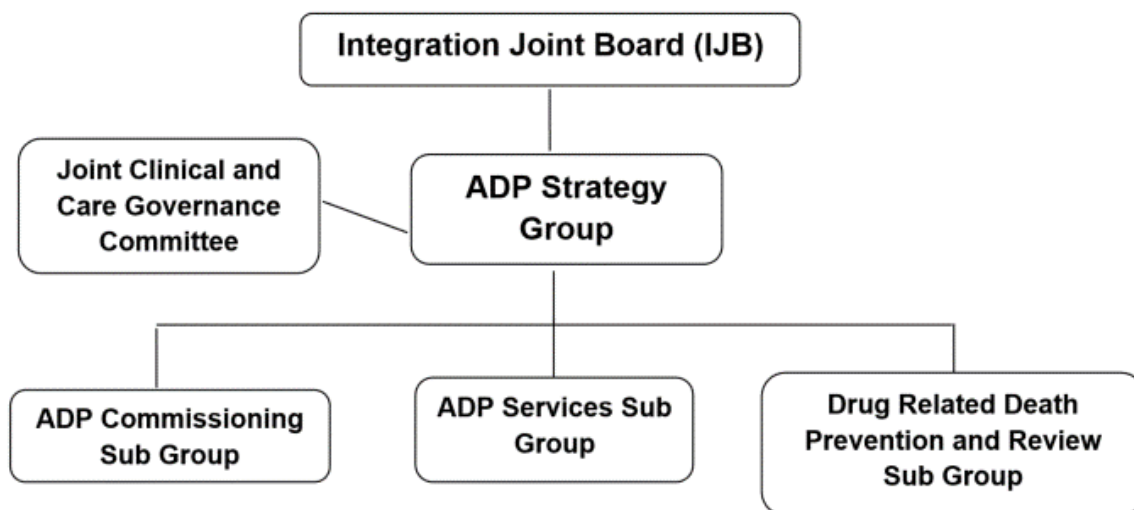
Integration Joint Board (IJB)

Joint Clinical and Care Governance Committee

ADP Strategy Group

ADP Commissioning Sub Group

ADP Services Sub Group

Drug Related Death Prevention and Review Sub Group